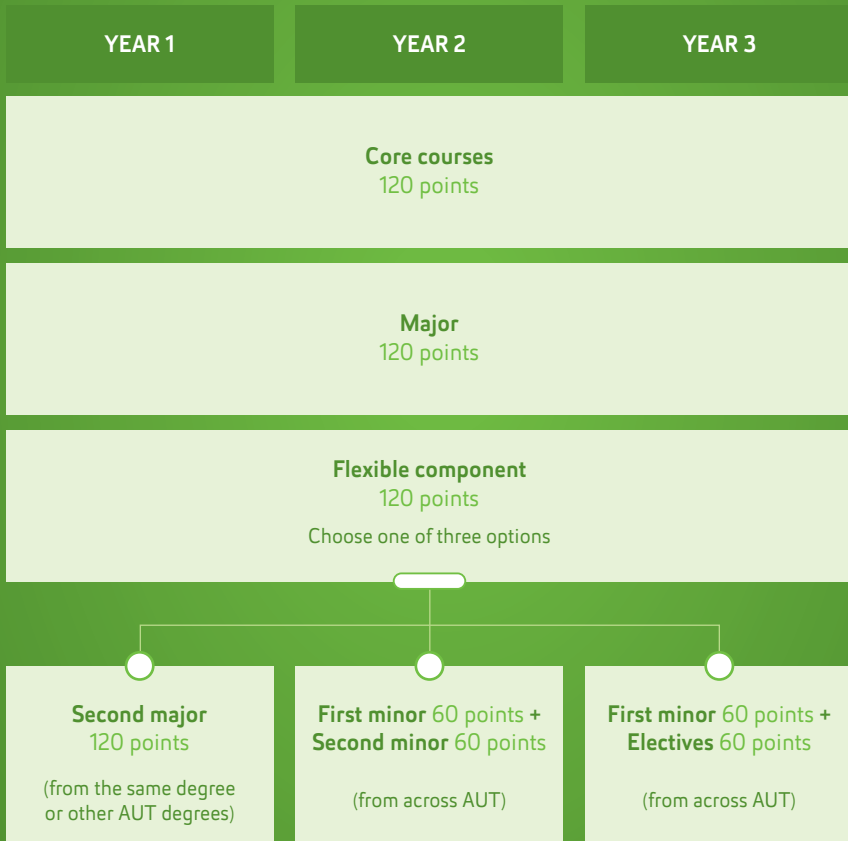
YEAR 1

YEAR 2

YEAR 3

Core courses
120 points

Major
120 points

Flexible component
120 points
Choose one of three options

Second major
120 points
(from the same degree or other AUT degrees)

First minor 60 points + Second minor 60 points
(from across AUT)

First minor 60 points + Electives 60 points
(from across AUT)